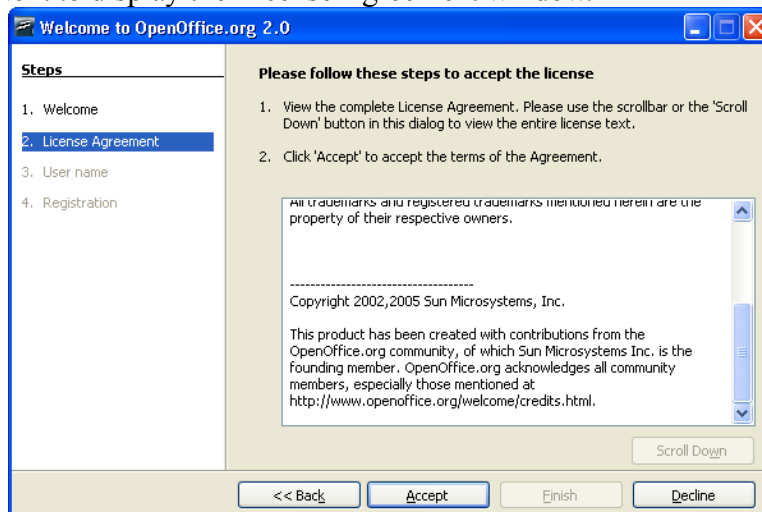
Welcome to OpenOffice.org 2.0

Steps

1. Welcome

2. License Agreement

3. User name

4. Registration

Please follow these steps to accept the license

1. View the complete License Agreement. Please use the scrollbar or the 'Scroll Down' button in this dialog to view the entire license text.

2. Click 'Accept' to accept the terms of the Agreement.

All trademarks and registered trademarks mentioned herein are the property of their respective owners.

------------------------------------

Copyright 2002,2005 Sun Microsystems, Inc.

This product has been created with contributions from the OpenOffice.org community, of which Sun Microsystems Inc. is the founding member. OpenOffice.org acknowledges all community members, especially those mentioned at http://www.openoffice.org/welcome/credits.html.

Scroll Down

<< Back

Accept

Finish

Decline